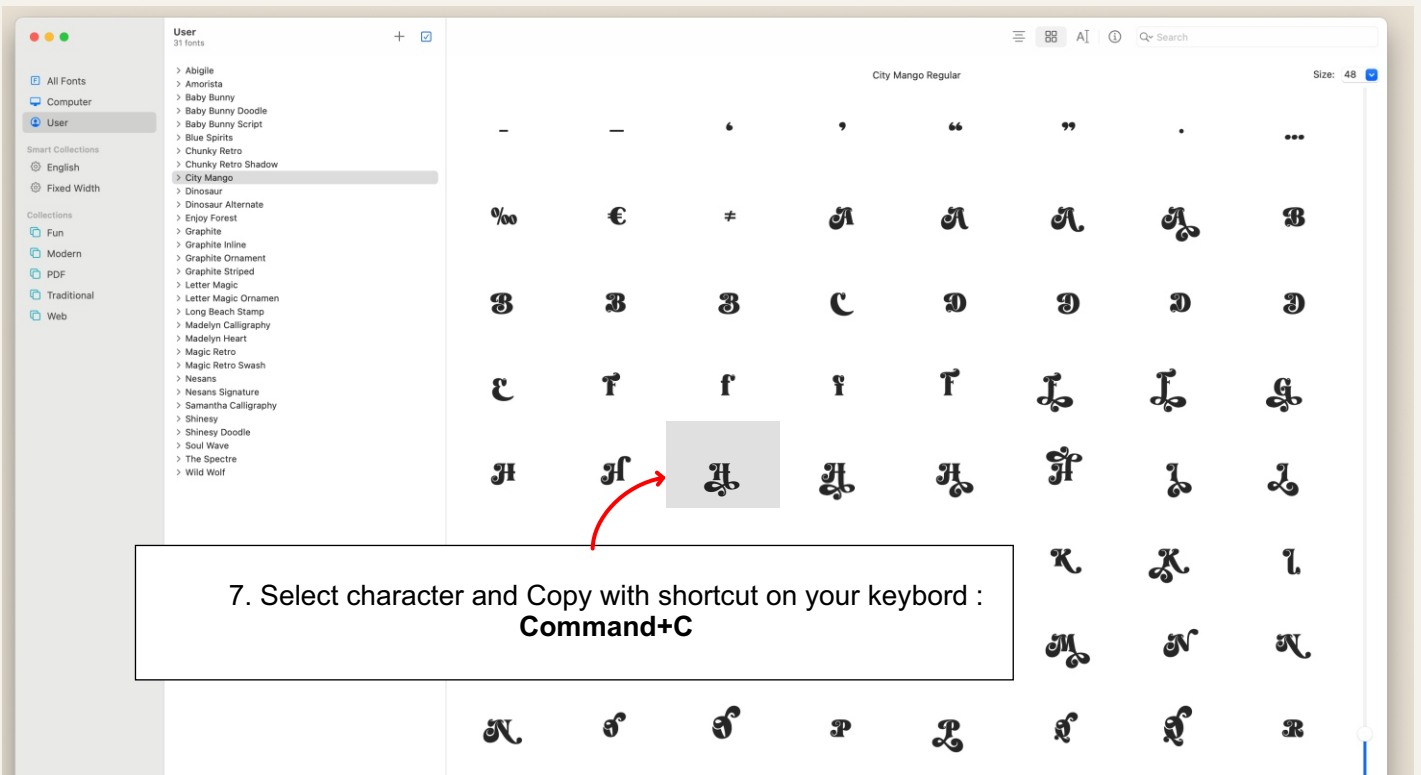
User
31 fonts

All Fonts
Computer
User
Smart Collections
English
Fixed Width
Collections
Fun
Modern
PDF
Traditional
Web

Abigile
Amorista
Baby Bunny
Baby Bunny Doodle
Baby Bunny Script
Blue Spirits
Chunky Retro
Chunky Retro Shadow
City Mango
Dinosaur
Dinosaur Alternate
Enjoy Forest
Graphite
Graphite Inline
Graphite Ornament
Graphite Striped
Letter Magic
Letter Magic Ornamen
Long Beach Stamp
Madelyn Calligraphy
Madelyn Heart
Magic Retro
Magic Retro Swash
Nesans
Nesans Signature
Samantha Calligraphy
Shinesy
Shinesy Doodle
Soul Wave
The Spectre
Wild Wolf

Search

City Mango Regular

Size: 48

– — ‘ ’ “ ” . …
‰ € ≠ A A A A B
B B B C D D D D
E F f f F L L G
H H H H H H L L
K K l
M N N
N S S P R R R R

7. Select character and Copy with shortcut on your keybord :
Command+C